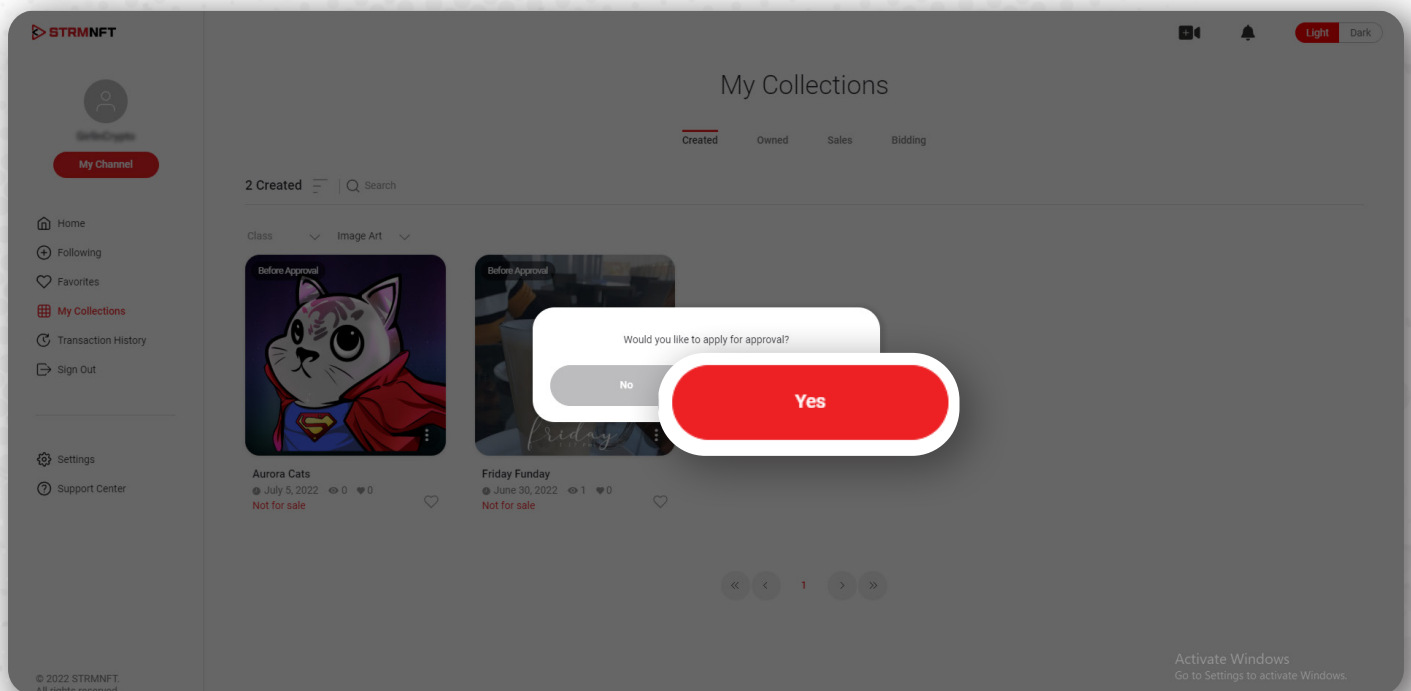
STRMNFT

Light Dark

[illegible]

My Channel

Home
Following
Favorites
My Collections
Transaction History
Sign Out

Settings
Support Center

© 2022 STRMNFT.
All rights reserved

My Collections

Created Owned Sales Bidding

2 Created Search

Class Image Art

Before Approval

Aurora Cats
July 5, 2022 0 0
Not for sale

Before Approval

Friday Funday
June 30, 2022 1 0
Not for sale

Would you like to apply for approval?

No

Yes

« ‹ 1 › »

Activate Windows
Go to Settings to activate Windows.